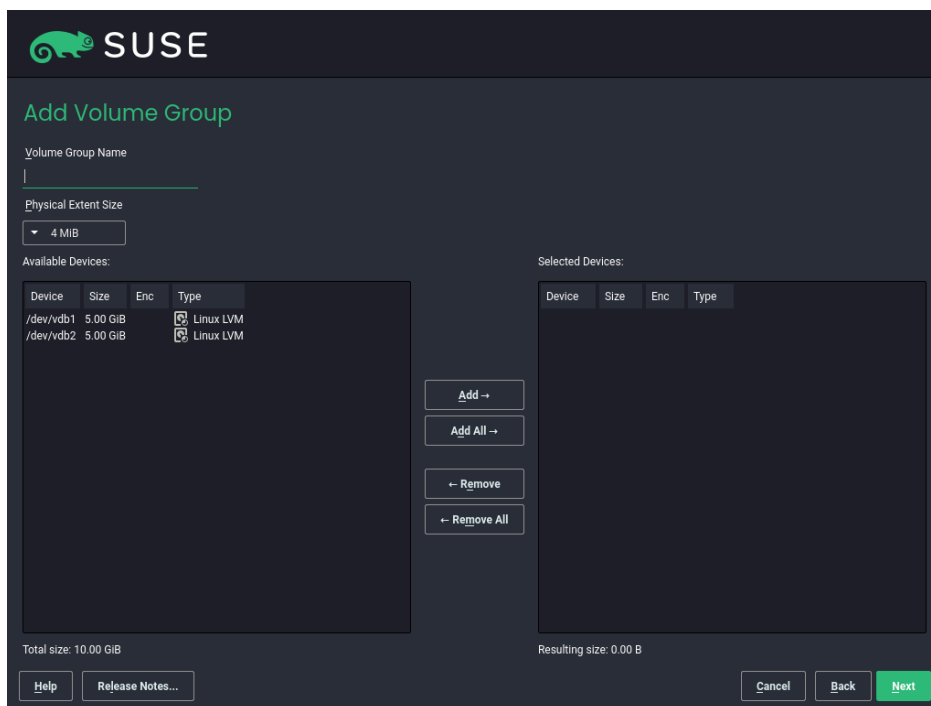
SUSE

Add Volume Group

Volume Group Name

Physical Extent Size

4 MiB

Available Devices:

| Device | Size | Enc | Type |
|---|---|---|---|
| /dev/vdb1 | 5.00 GiB | | Linux LVM |
| /dev/vdb2 | 5.00 GiB | | Linux LVM |

Add →

Add All →

← Remove

← Remove All

Selected Devices:

| Device | Size | Enc | Type |
|---|---|---|---|

Total size: 10.00 GiB

Resulting size: 0.00 B

Help

Release Notes...

Cancel

Back

Next